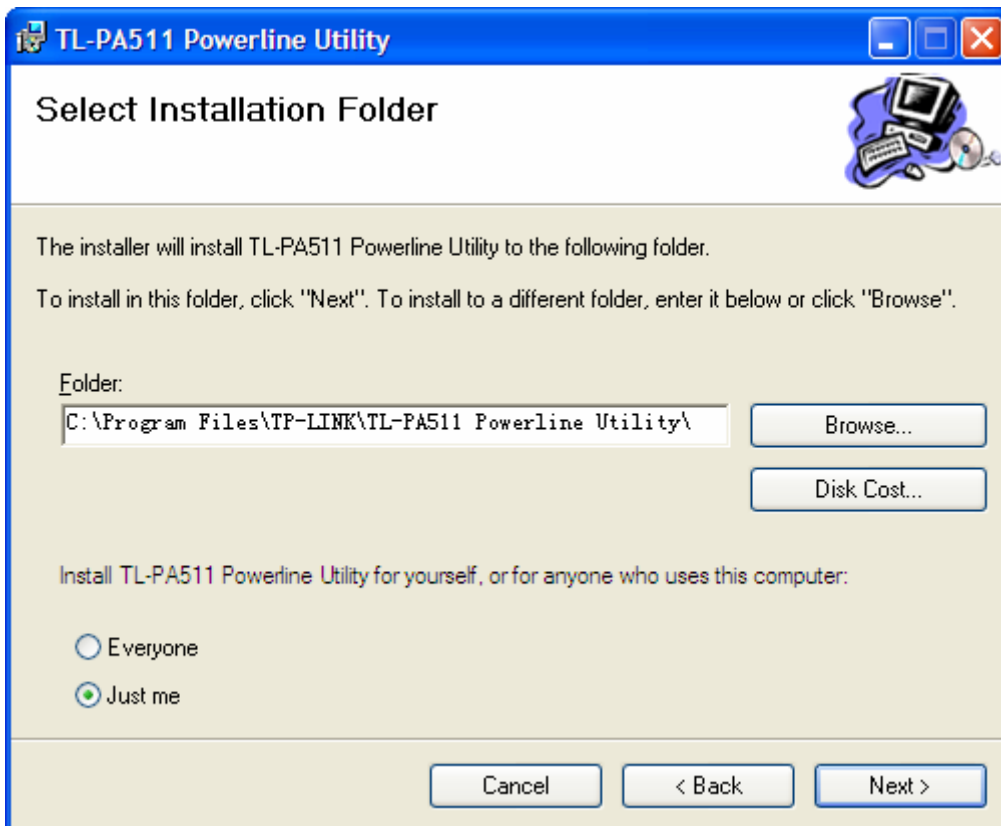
TL-PA511 Powerline Utility

Select Installation Folder

The installer will install TL-PA511 Powerline Utility to the following folder.

To install in this folder, click "Next". To install to a different folder, enter it below or click "Browse".

Folder:

C:\Program Files\TP-LINK\TL-PA511 Powerline Utility\

Browse...

Disk Cost...

Install TL-PA511 Powerline Utility for yourself, or for anyone who uses this computer:

Everyone

Just me

Cancel

< Back

Next >